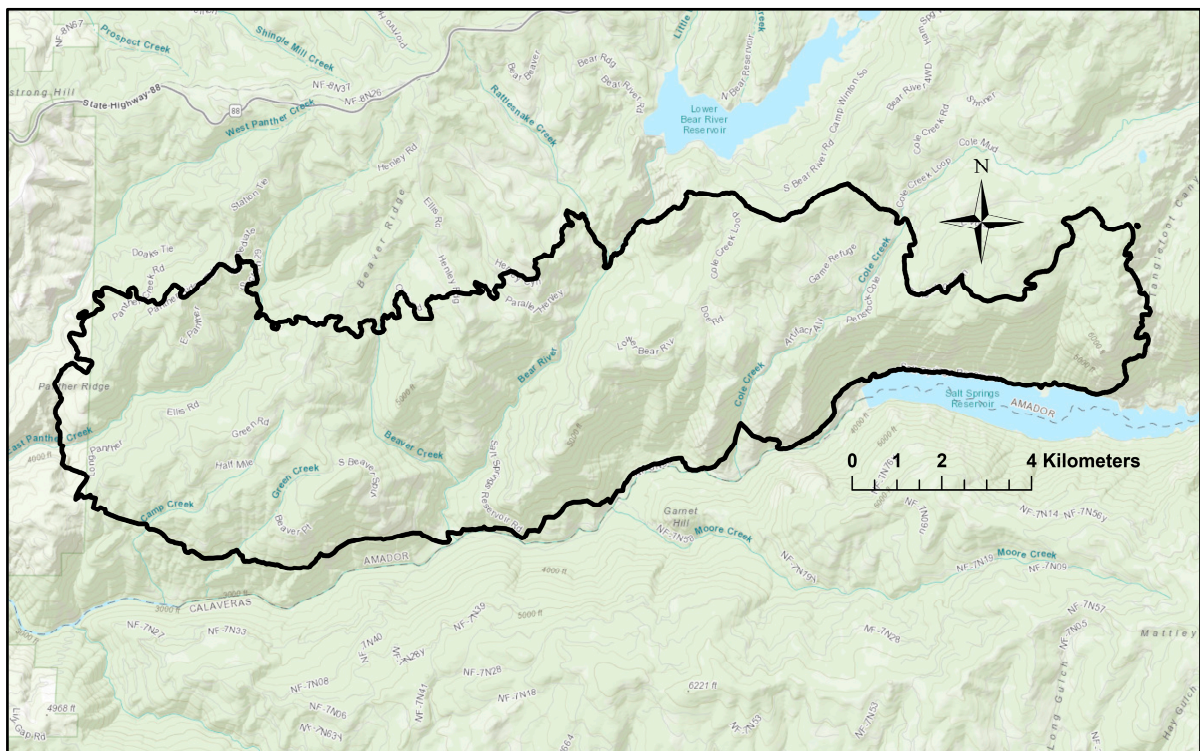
NF-8N67
Prospect Creek
Shingle Mill Creek
strong Hill
State Highway 88
88
NF-8N37
NF-8N26
West Panther Creek
Rattlesnake Creek
Little
Creek
Bear Beaver
Bear Rdg
Bear River Rd
N Bear Reservoir
Lower Bear River Reservoir
Ham Spg
S Bear River Rd
Camp Winton Sq
Bear River 4WD
Shoner
Cole Creek Rd
Cole Mud
Cole Creek Loop
N
Henley Rd
Station Tie
Beaver Ridge
Ellis Rd
Henley Rd
Doaks Tie
Panther Creek Rd
Panther
E Panther
Parallel Henley
Cole Creek Loop
Game Refuge
Cole Creek
Tangle foot Can
Panther Ridge
Bear River
Lower Bear Rv
Dog Rd
Artifact Alt
Ellis Rd
5000 ft
Cole Creek
Salt Springs Reservoir
AMADOR
East Panther Creek
Panther
4000 ft
Green Rd
Beaver Creek
Half Mile
Green Creek
S Beaver
Salt Springs Reservoir Rd
0 1 2 4 Kilometers
Camp Creek
Beaver Pt
Garnet Hill
Moore Creek
NF-7N14
NF-7N56y
NF-7N39
AMADOR
NF-7N19
NF-7N39
Moore Creek
NF-7N09
4000 ft
CALAVERAS
3000 ft
NF-7N27
NF-7N33
NF-7N39
5000 ft
NF-7N40
NF-7N28
NF-7N57
NF-7N28
Mattley
NF-7N08
NF-7N28
NF-7N41
NF-7N18
6221 ft
4968 ft
NF-7N06
NF-7N53
Long Gulch
Lily Gap Rd
NF-7N63
NF-7N53
Hay Gulch